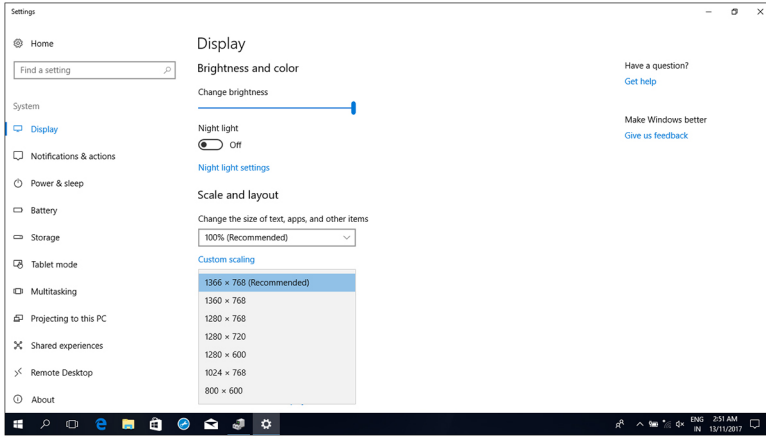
Settings

Home

Find a setting

System

Display

Notifications & actions

Power & sleep

Battery

Storage

Tablet mode

Multitasking

Projecting to this PC

Shared experiences

Remote Desktop

About

Display

Brightness and color

Change brightness

Night light

Off

Night light settings

Scale and layout

Change the size of text, apps, and other items

100% (Recommended)

Custom scaling

1366 × 768 (Recommended)

1360 × 768

1280 × 768

1280 × 720

1280 × 600

1024 × 768

800 × 600

Have a question?

Get help

Make Windows better

Give us feedback

ENG IN 2:51 AM 13/11/2017